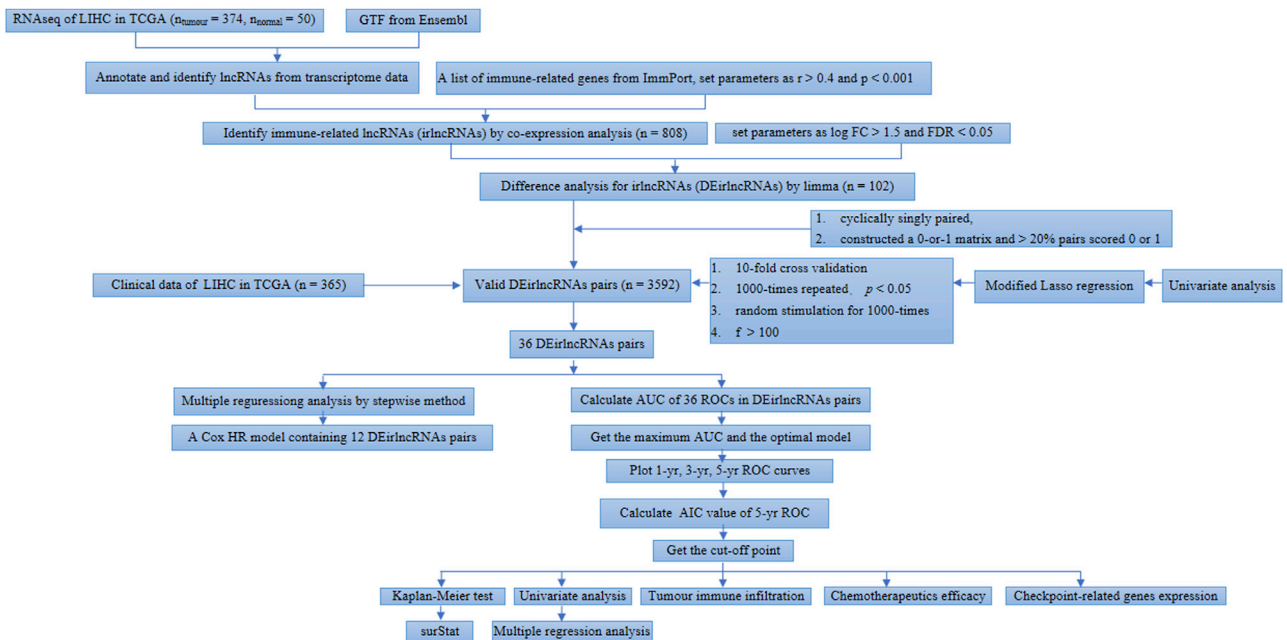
RNAseq of LIHC in TCGA ($n_{tumour}$ = 374, $n_{normal}$ = 50)

GTF from Ensembl

Annotate and identify lncRNAs from transcriptome data

A list of immune-related genes from ImmPort, set parameters as r > 0.4 and p < 0.001

Identify immune-related lncRNAs (irlncRNAs) by co-expression analysis (n = 808)

set parameters as log FC > 1.5 and FDR < 0.05

Difference analysis for irlncRNAs (DEirlncRNAs) by limma (n = 102)

1. cyclically singly paired,
2. constructed a 0-or-1 matrix and > 20% pairs scored 0 or 1

Clinical data of LIHC in TCGA (n = 365)

Valid DEirlncRNAs pairs (n = 3592)

1. 10-fold cross validation
2. 1000-times repeated, $p$ < 0.05
3. random stimulation for 1000-times
4. f > 100

Modified Lasso regression

Univariate analysis

36 DEirlncRNAs pairs

Multiple reguressiong analysis by stepwise method

A Cox HR model containing 12 DEirlncRNAs pairs

Calculate AUC of 36 ROCs in DEirlncRNAs pairs

Get the maximum AUC and the optimal model

Plot 1-yr, 3-yr, 5-yr ROC curves

Calculate AIC value of 5-yr ROC

Get the cut-off point

Kaplan-Meier test

Univariate analysis

Tumour immune infiltration

Chemotherapeutics efficacy

Checkpoint-related genes expression

surStat

Multiple regression analysis